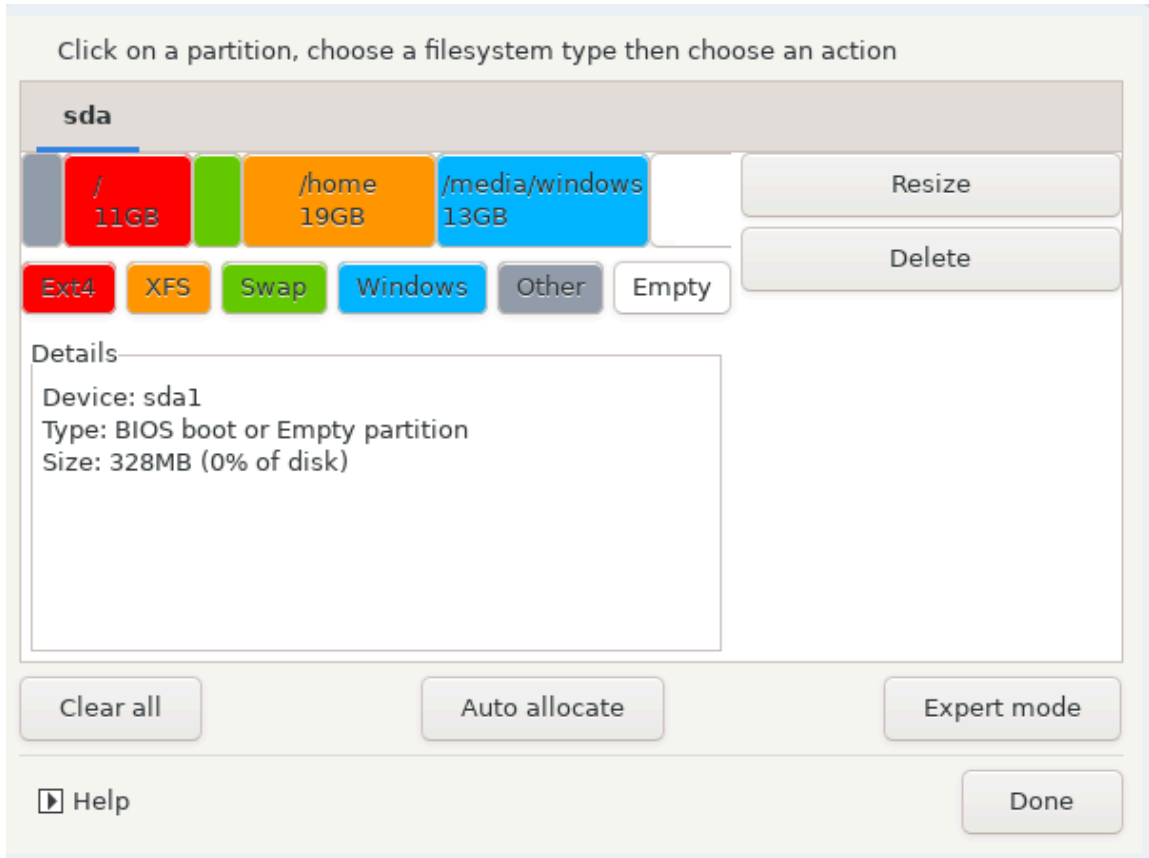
Click on a partition, choose a filesystem type then choose an action

sda

/
11GB

/home
19GB

/media/windows
13GB

Resize

Delete

Ext4 XFS Swap Windows Other Empty

Details

Device: sda1
Type: BIOS boot or Empty partition
Size: 328MB (0% of disk)

Clear all

Auto allocate

Expert mode

Help

Done